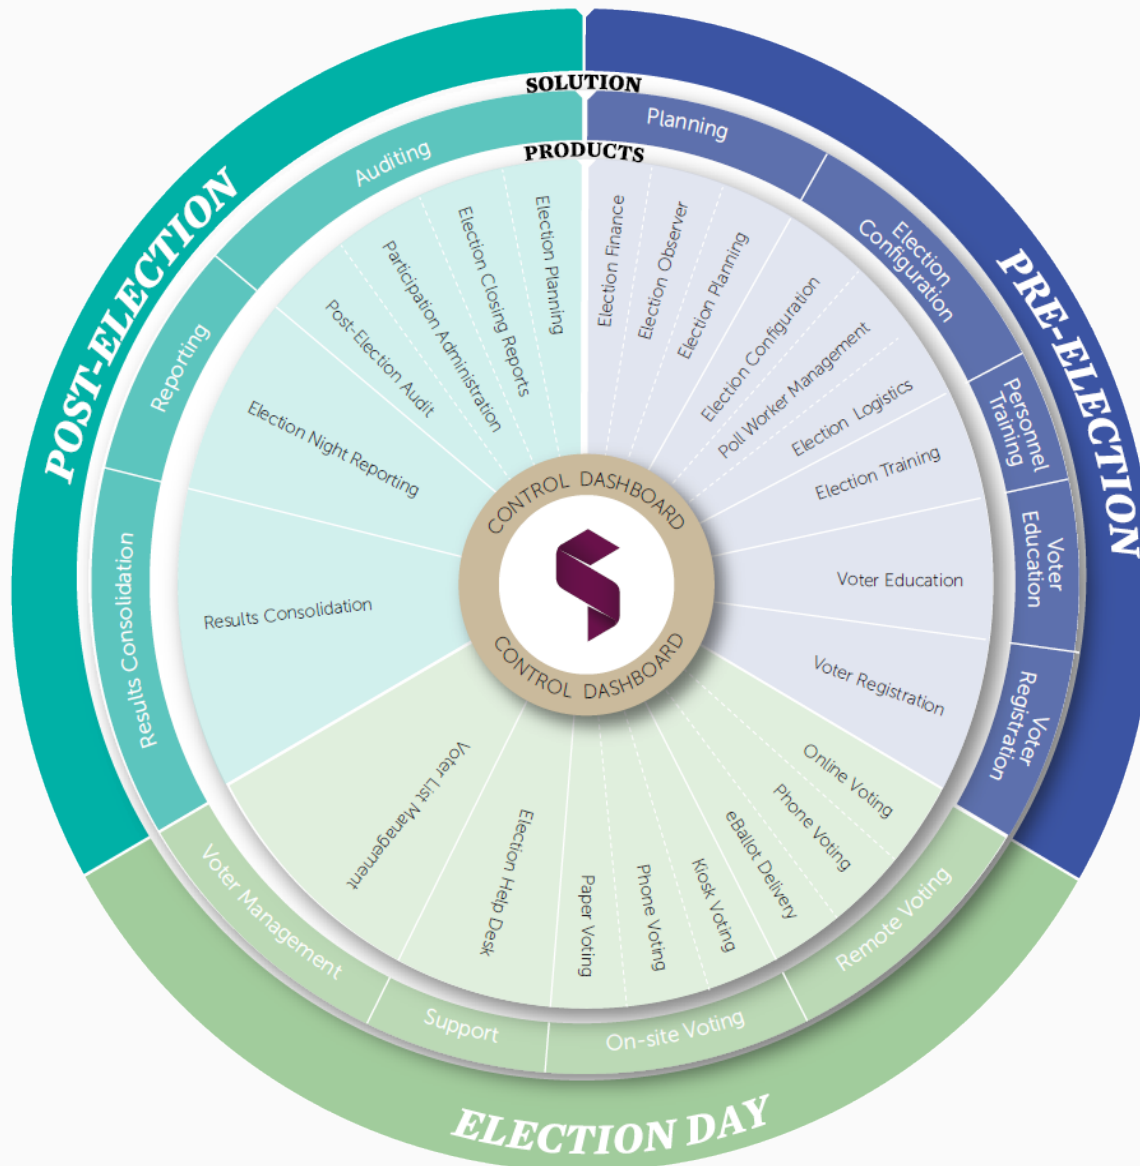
SOLUTION

PRODUCTS

PRE-ELECTION

Planning

Election Finance

Election Observer

Election Planning

Election Configuration

Election Configuration

Poll Worker Management

Election Logistics

Personnel Training

Election Training

Voter Education

Voter Education

Voter Registration

Voter Registration

ELECTION DAY

Remote Voting

Online Voting

Phone Voting

eBallot Delivery

On-site Voting

Kiosk Voting

Phone Voting

Paper Voting

Support

Election Help Desk

Voter Management

Voter List Management

POST-ELECTION

Results Consolidation

Results Consolidation

Reporting

Election Night Reporting

Auditing

Post-Election Audit

Participation Administration

Election Closing Reports

Election Planning

CONTROL DASHBOARD

CONTROL DASHBOARD